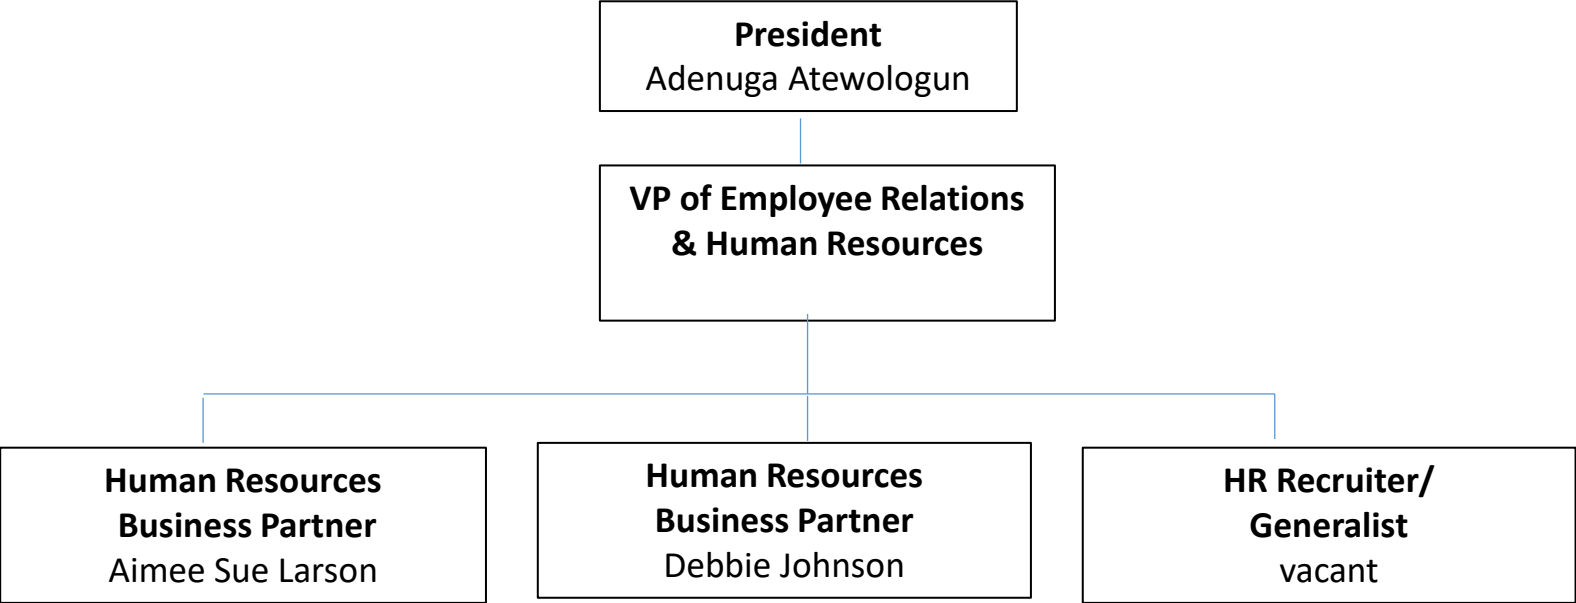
President
Adenuga Atewologun

VP of Employee Relations & Human Resources

Human Resources Business Partner
Aimee Sue Larson

Human Resources Business Partner
Debbie Johnson

HR Recruiter/ Generalist
vacant